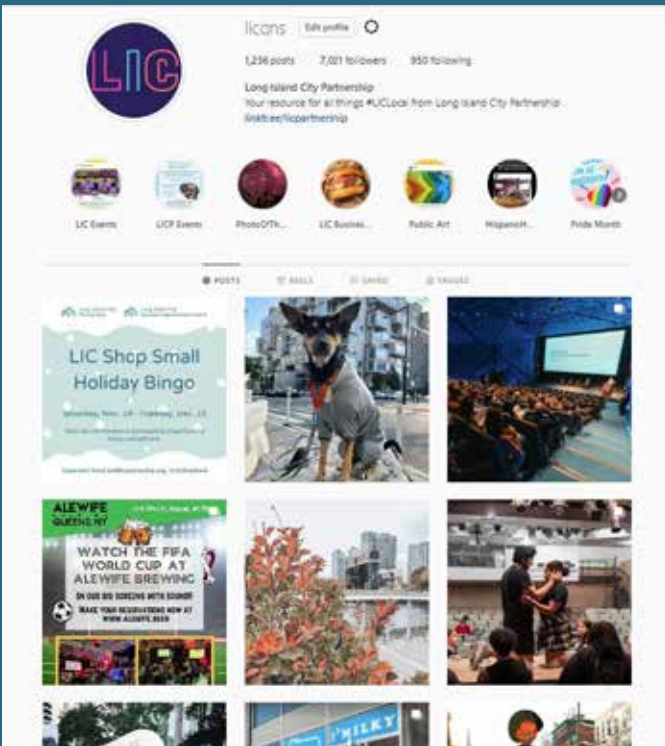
LIC

licnyc Edit profile

1,236 posts 7,021 followers 950 following

Long Island City Partnership
Your resource for all things #LICLocal from Long Island City Partnership
linktr.ee/licpartnership

LIC Events LICP Events PhotoOfTh... LIC Busine... Public Art HispanicH... Pride Month

POSTS REELS SAVED TAGGED

LIC Shop Small Holiday Bingo

Saturday, Nov. 26 – Thursday, Dec. 22

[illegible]

ALEWIFE QUEENS NY

WATCH THE FIFA WORLD CUP AT ALEWIFE BREWING

ON OUR BIG SCREENS WITH SOUND!

MAKE YOUR RESERVATIONS NOW AT WWW.ALEWIFE.BEER

MILKY